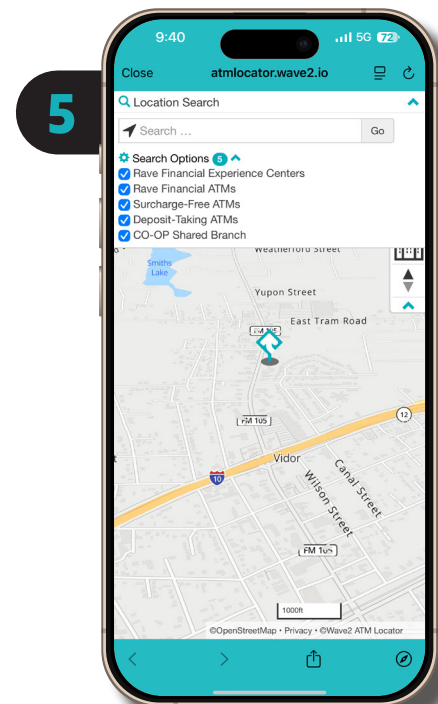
5

9:40 5G 72

Close atmlocator.wave2.io

Location Search

Search ... Go

Search Options 5

Rave Financial Experience Centers
Rave Financial ATMs
Surcharge-Free ATMs
Deposit-Taking ATMs
CO-OP Shared Branch

Smiths Lake

Weatherford Street

Yupon Street

East Tram Road

FM 105

FM 105

12

Vidor

10

Canal Street

Wilson Street

FM 105

1000ft

©OpenStreetMap • Privacy • ©Wave2 ATM Locator